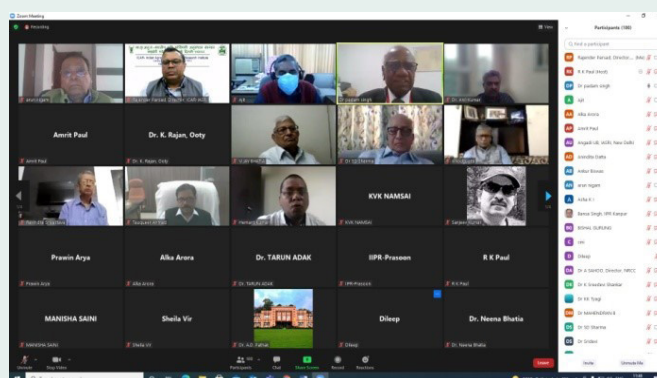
Zoom Meeting

Recording

View

Participants (180)

Find a participant

Amrit Paul

Dr. K. Rajan, Ooty

KVK NAMSAI

Prawin Arya

Alka Arora

Dr. TARUN ADAK

IIPR-Praseen

R K Paul

MANISHA SAINI

Sheila Vir

Dileep

Dr. Neena Bhatia

Amrit Paul

Dr. K. Rajan, Ooty

Prawin Arya

Alka Arora

Dr. TARUN ADAK

IIPR-Praseen

R K Paul

MANISHA SAINI

Sheila Vir

Dileep

Dr. Neena Bhatia

R K Paul (Host)

Dr. padam singh

Ajit

Alka Arora

Amrit Paul

Anindita Datta

Ankur Biswas

arun rajpnt

Asha K I

Dileep

Dr. K Sreedhar Shankar

Dr. KV Tyagi

Dr. SD Sharma

Dr. Ombir

Unmute

Stop Video

Participants

Chat

Share Screen

Record

Reactions

Leave

Invite

Unmute Me